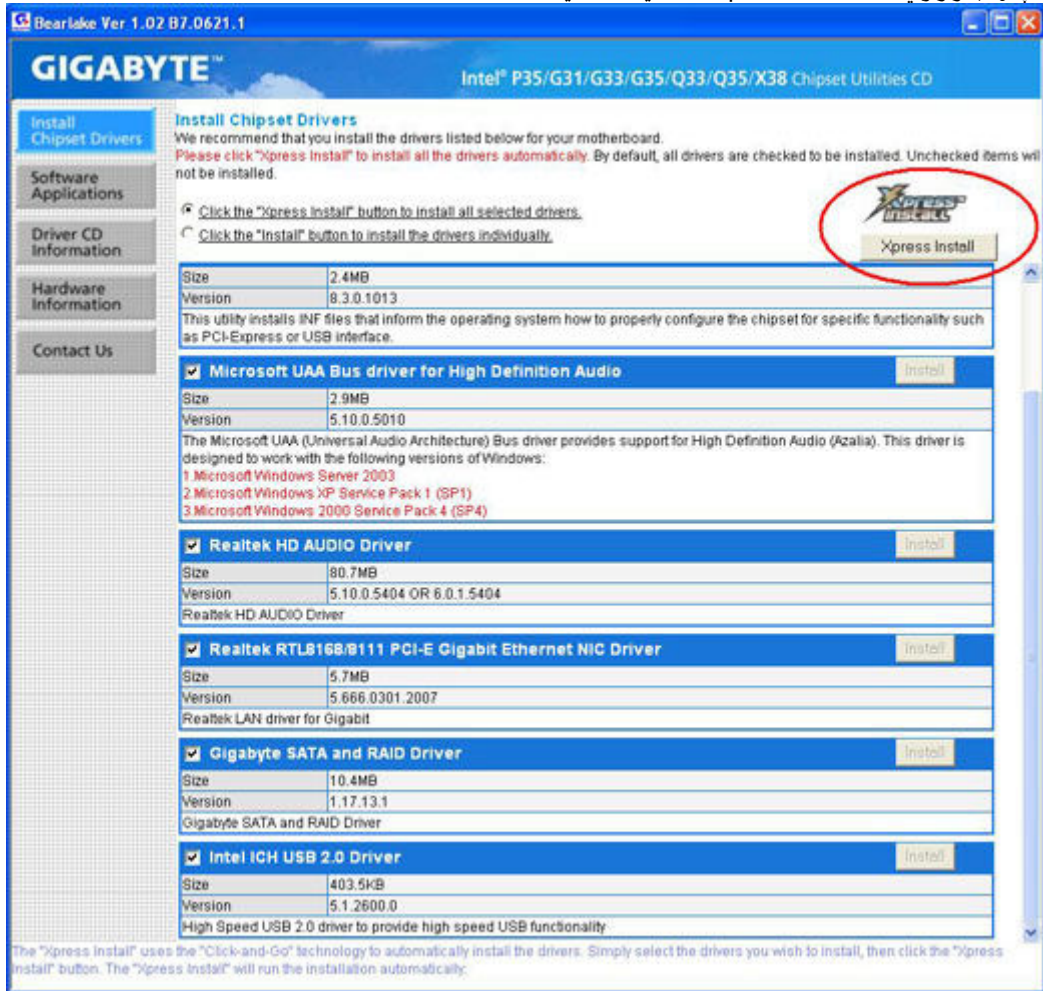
Bearlake Ver 1.02 B7.0621.1

GIGABYTE™

Intel® P35/G31/G33/G35/Q33/Q35/X38 Chipset Utilities CD

Install Chipset Drivers

Software Applications

Driver CD Information

Hardware Information

Contact Us

Install Chipset Drivers

We recommend that you install the drivers listed below for your motherboard.

Please click "Xpress Install" to install all the drivers automatically. By default, all drivers are checked to be installed. Unchecked items wil not be installed.

Click the "Xpress Install" button to install all selected drivers.

Click the "Install" button to install the drivers individually.

Xpress Install

Xpress Install

| Size | 2.4MB |
|---|---|
| Version | 8.3.0.1013 |

This utility installs INF files that inform the operating system how to properly configure the chipset for specific functionality such as PCI-Express or USB interface.

Microsoft UAA Bus driver for High Definition Audio Install

| Size | 2.9MB |
|---|---|
| Version | 5.10.0.5010 |

The Microsoft UAA (Universal Audio Architecture) Bus driver provides support for High Definition Audio (Azalia). This driver is designed to work with the following versions of Windows:
1.Microsoft Windows Server 2003
2.Microsoft Windows XP Service Pack 1 (SP1)
3.Microsoft Windows 2000 Service Pack 4 (SP4)

Realtek HD AUDIO Driver Install

| Size | 80.7MB |
|---|---|
| Version | 5.10.0.5404 OR 6.0.1.5404 |

Realtek HD AUDIO Driver

Realtek RTL8168/8111 PCI-E Gigabit Ethernet NIC Driver Install

| Size | 5.7MB |
|---|---|
| Version | 5.666.0301.2007 |

Realtek LAN driver for Gigabit

Gigabyte SATA and RAID Driver Install

| Size | 10.4MB |
|---|---|
| Version | 1.17.13.1 |

Gigabyte SATA and RAID Driver

Intel ICH USB 2.0 Driver Install

| Size | 403.5KB |
|---|---|
| Version | 5.1.2600.0 |

High Speed USB 2.0 driver to provide high speed USB functionality

The "Xpress Install" uses the "Click-and-Go" technology to automatically install the drivers. Simply select the drivers you wish to install, then click the "Xpress Install" button. The "Xpress Install" will run the installation automatically.